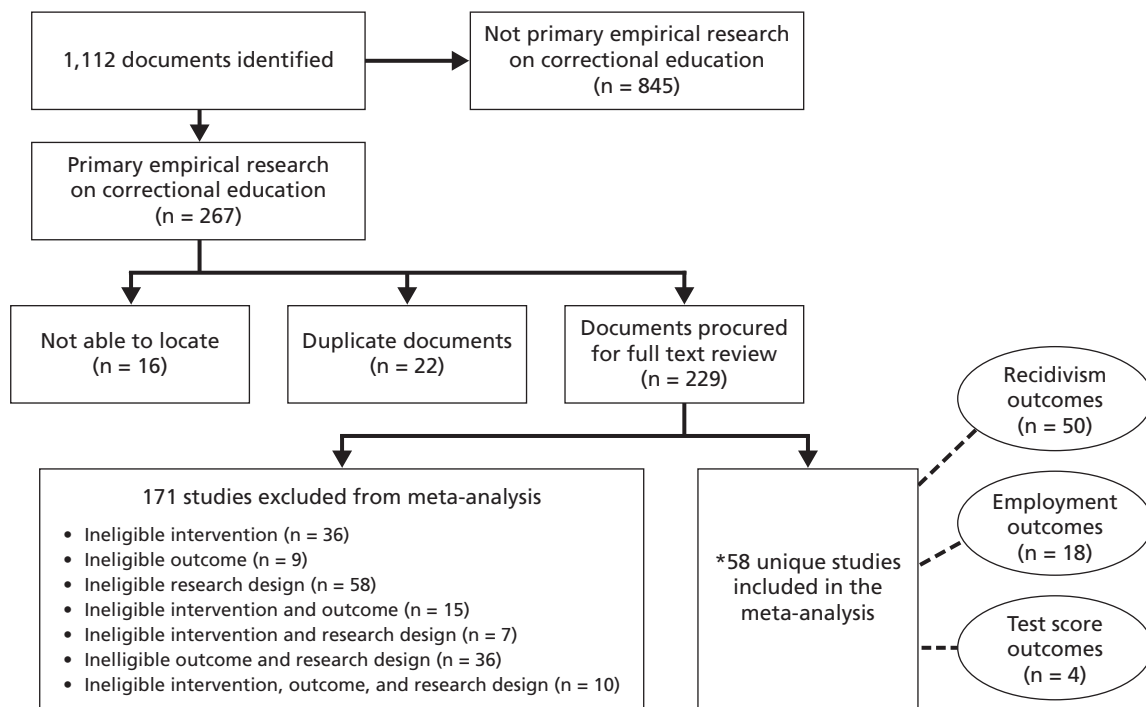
1,112 documents identified

Not primary empirical research on correctional education (n = 845)

Primary empirical research on correctional education (n = 267)

Not able to locate (n = 16)

Duplicate documents (n = 22)

Documents procured for full text review (n = 229)

171 studies excluded from meta-analysis

- Ineligible intervention (n = 36)
- Ineligible outcome (n = 9)
- Ineligible research design (n = 58)
- Ineligible intervention and outcome (n = 15)
- Ineligible intervention and research design (n = 7)
- Inelligible outcome and research design (n = 36)
- Ineligible intervention, outcome, and research design (n = 10)

*58 unique studies included in the meta-analysis

Recidivism outcomes (n = 50)

Employment outcomes (n = 18)

Test score outcomes (n = 4)